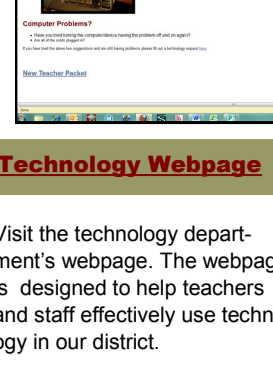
Computer Problems?

• Have you tried turning the computer/device having the problem off and on again?
• Are all of the cords plugged in?

If you have tried the above two suggestions and are still having problems please fill out a technology request here.

New Teacher Packet

Technology Webpage

Visit the technology department's webpage. The webpage is designed to help teachers and staff effectively use technology in our district.